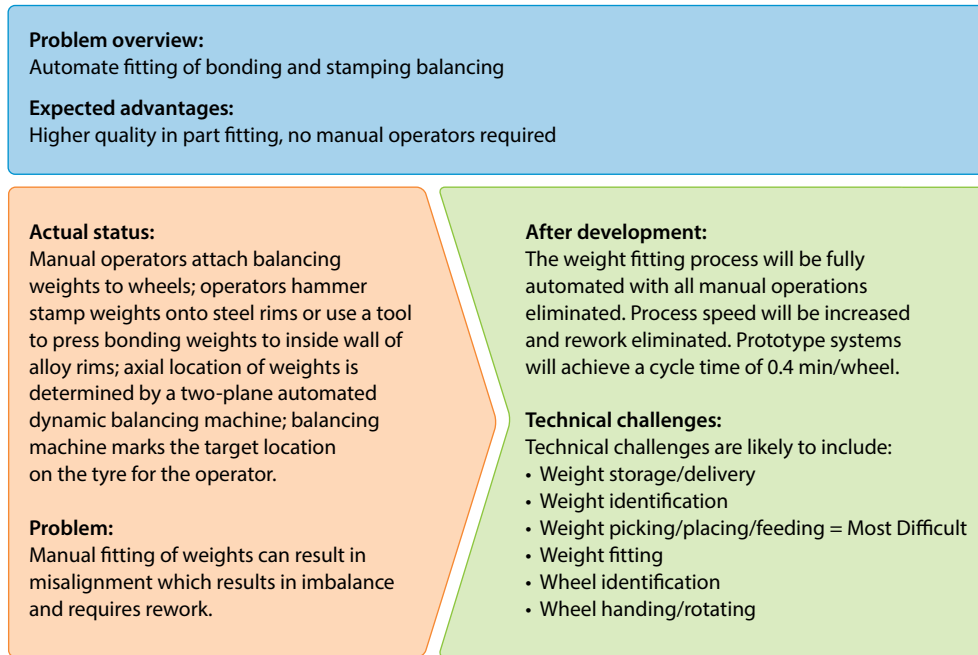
**Problem overview:**
Automate fitting of bonding and stamping balancing

**Expected advantages:**
Higher quality in part fitting, no manual operators required

**Actual status:**
Manual operators attach balancing weights to wheels; operators hammer stamp weights onto steel rims or use a tool to press bonding weights to inside wall of alloy rims; axial location of weights is determined by a two-plane automated dynamic balancing machine; balancing machine marks the target location on the tyre for the operator.

**Problem:**
Manual fitting of weights can result in misalignment which results in imbalance and requires rework.

**After development:**
The weight fitting process will be fully automated with all manual operations eliminated. Process speed will be increased and rework eliminated. Prototype systems will achieve a cycle time of 0.4 min/wheel.

**Technical challenges:**
Technical challenges are likely to include:
• Weight storage/delivery
• Weight identification
• Weight picking/placing/feeding = Most Difficult
• Weight fitting
• Wheel identification
• Wheel handing/rotating